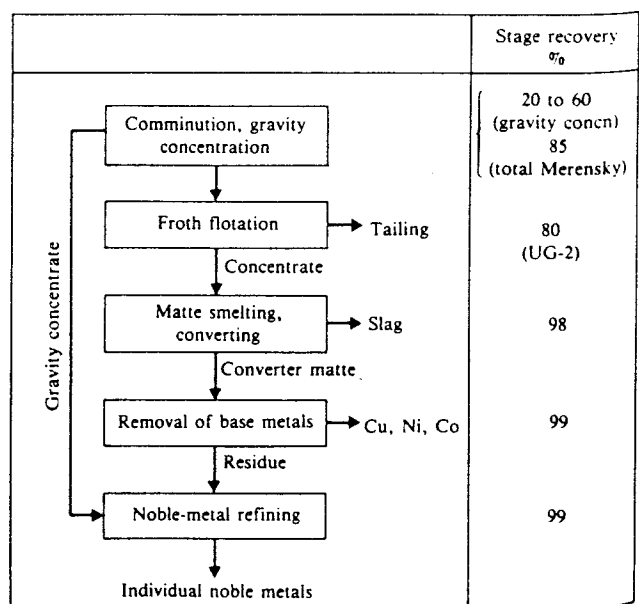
Stage recovery %

Comminution, gravity concentration

20 to 60 (gravity concn) 85 (total Merensky)

Froth flotation → Tailing

80 (UG-2)

Concentrate

Matte smelting, converting → Slag

98

Converter matte

Removal of base metals → Cu, Ni, Co

99

Residue

Gravity concentrate

Noble-metal refining

99

Individual noble metals